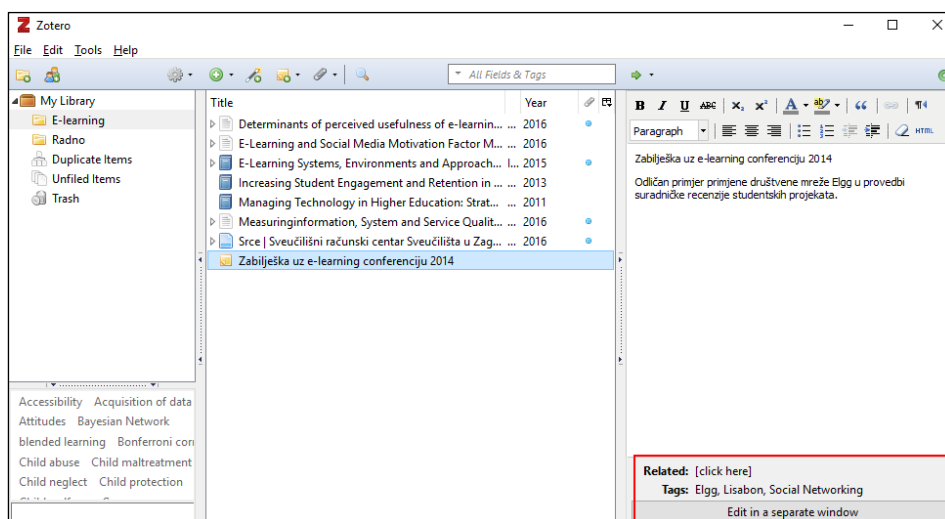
Zotero

File Edit Tools Help

All Fields & Tags

My Library
E-learning
Radno
Duplicate Items
Unfiled Items
Trash

| Title | Year |
|---|---|
| Determinants of perceived usefulness of e-learnin... ... | 2016 |
| E-Learning and Social Media Motivation Factor M... ... | 2016 |
| E-Learning Systems, Environments and Approach... I... | 2015 |
| Increasing Student Engagement and Retention in ... ... | 2013 |
| Managing Technology in Higher Education: Strat... ... | 2011 |
| Measuringinformation, System and Service Qualit... ... | 2016 |
| Srce \| Sveučilišni računski centar Sveučilišta u Zag... ... | 2016 |
| Zabilješka uz e-learning conferenciju 2014 | |

Paragraph

HTML

Zabilješka uz e-learning conferenciju 2014

Odličan primjer primjene društvene mreže Elgg u provedbi suradničke recenzije studentskih projekata.

Accessibility Acquisition of data
Attitudes Bayesian Network
blended learning Bonferroni cor
Child abuse Child maltreatment
Child neglect Child protection

Related: [click here]
Tags: Elgg, Lisabon, Social Networking
Edit in a separate window